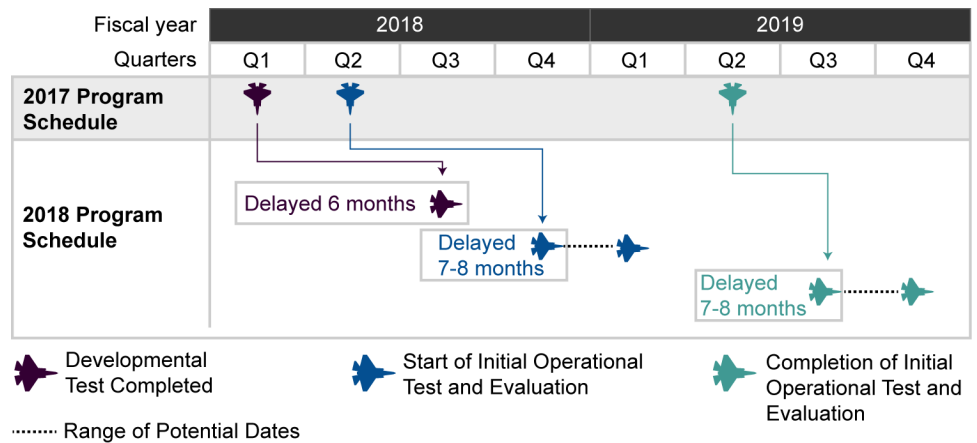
| Fiscal year | 2018 | | | | 2019 | | | |
|---|---|---|---|---|---|---|---|---|
| Quarters | Q1 | Q2 | Q3 | Q4 | Q1 | Q2 | Q3 | Q4 |

2017 Program Schedule

2018 Program Schedule

Delayed 6 months

Delayed 7-8 months

Delayed 7-8 months

Developmental Test Completed

Start of Initial Operational Test and Evaluation

Completion of Initial Operational Test and Evaluation

Range of Potential Dates